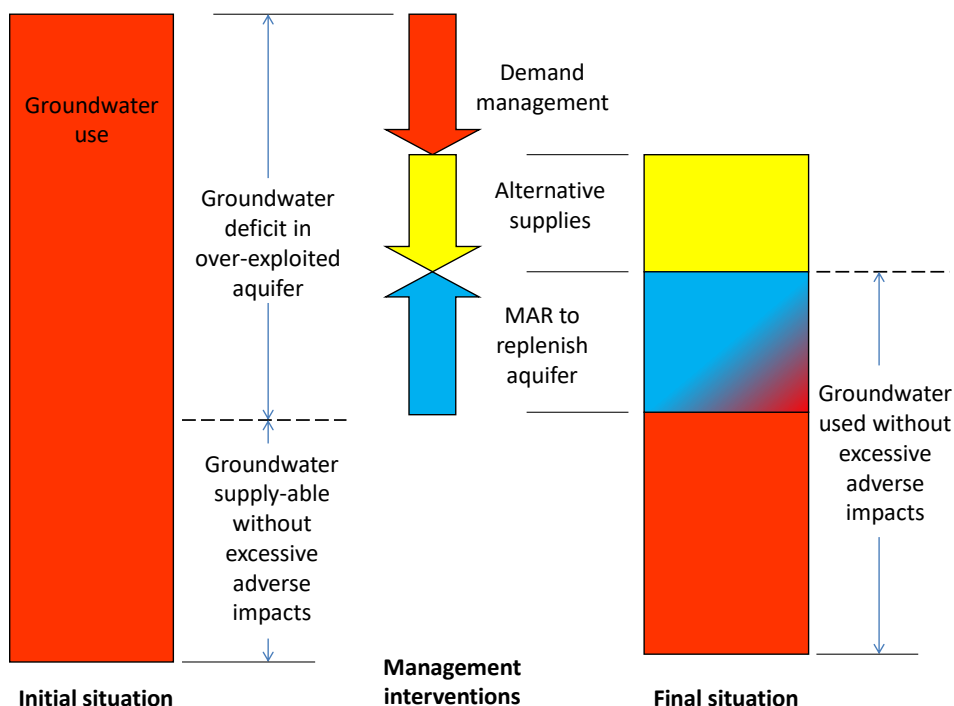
Groundwater use

Groundwater deficit in over-exploited aquifer

Groundwater supply-able without excessive adverse impacts

Demand management

Alternative supplies

MAR to replenish aquifer

Groundwater used without excessive adverse impacts

Initial situation

Management interventions

Final situation